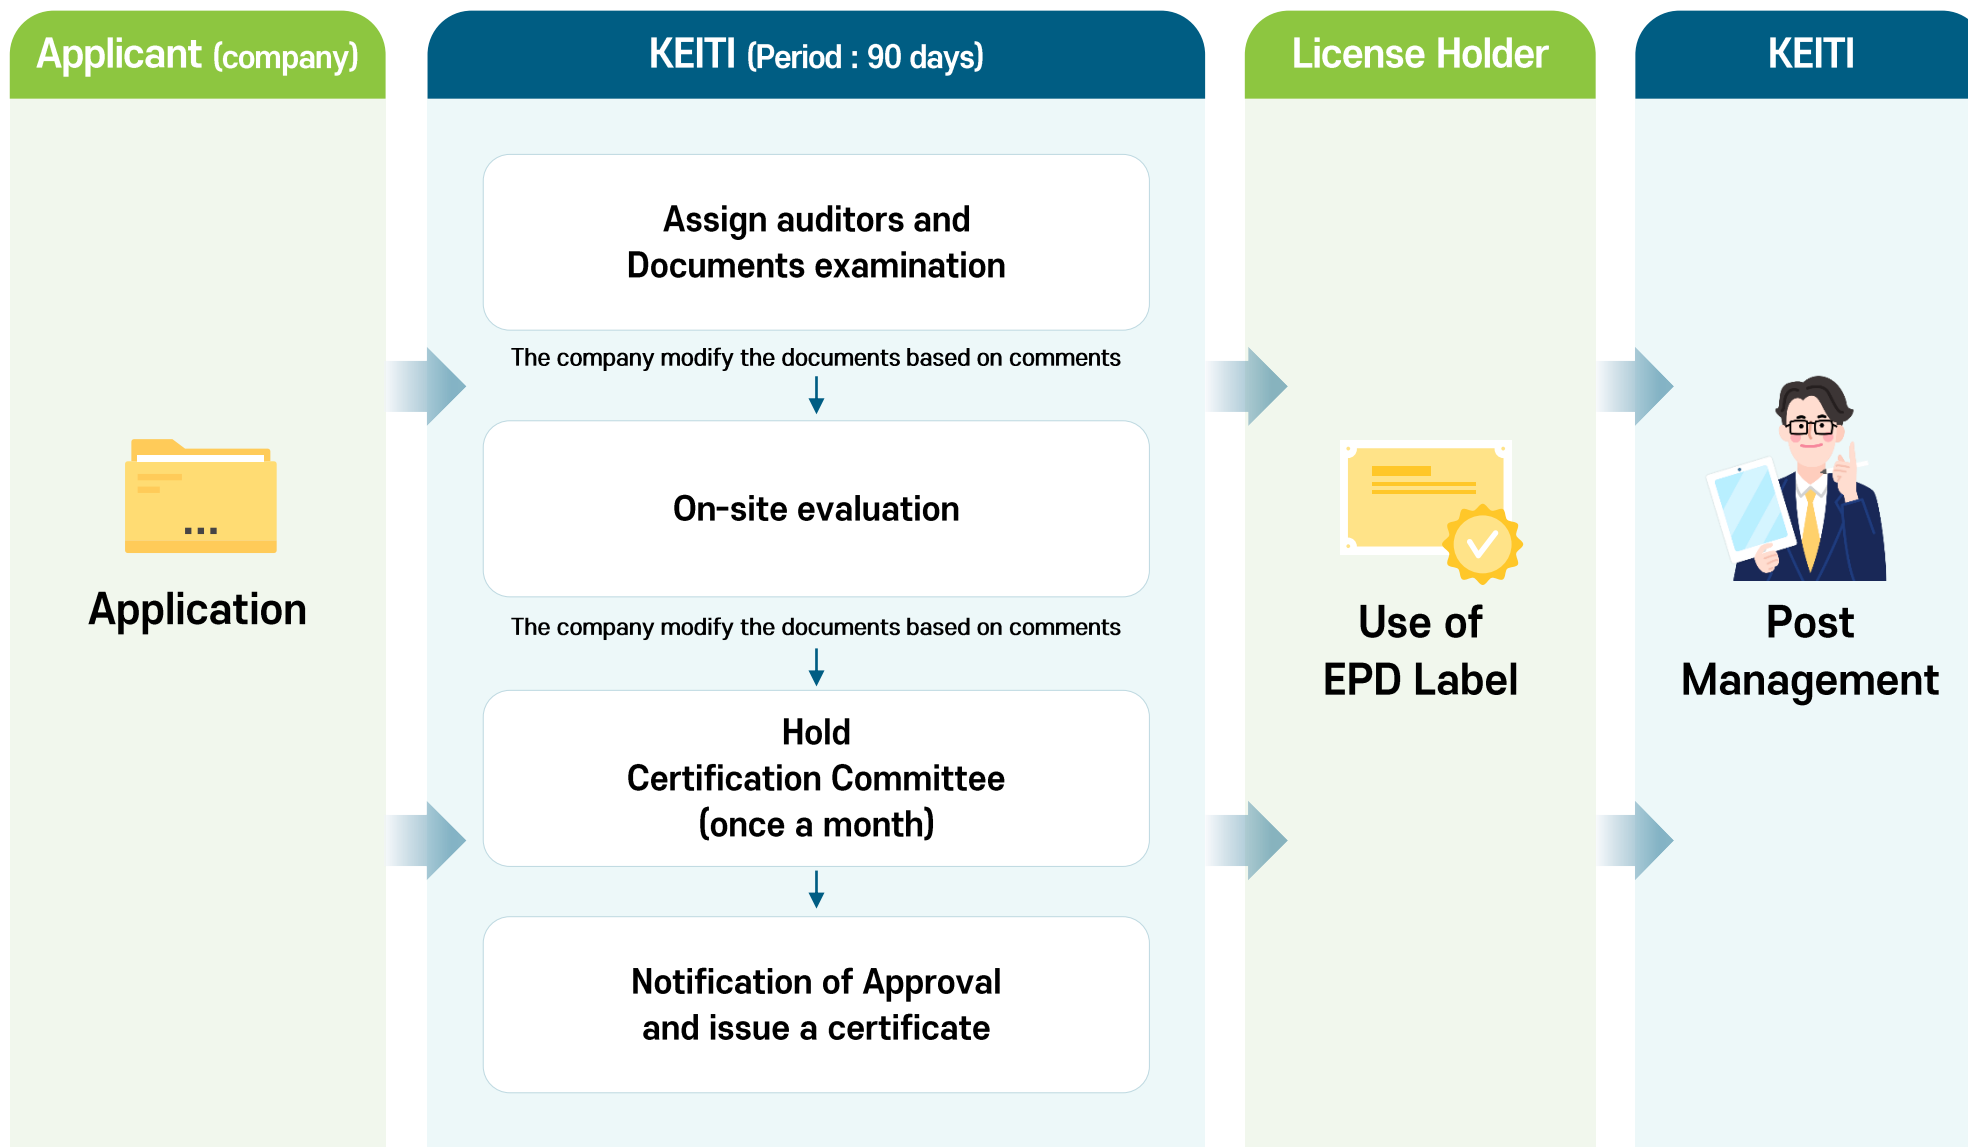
Applicant (company)

Application

KEITI (Period : 90 days)

Assign auditors and Documents examination

The company modify the documents based on comments

On-site evaluation

The company modify the documents based on comments

Hold Certification Committee (once a month)

Notification of Approval and issue a certificate

License Holder

Use of EPD Label

KEITI

Post Management